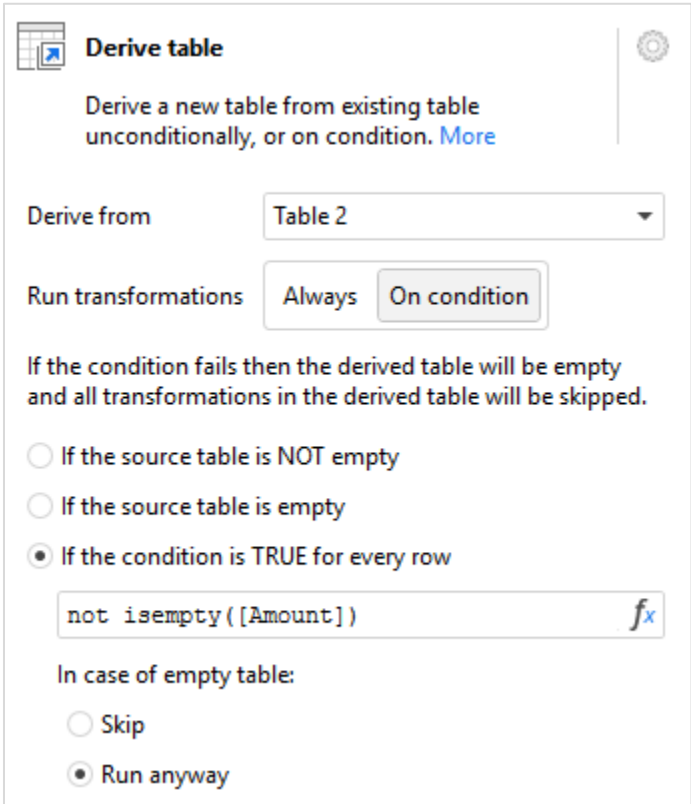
Derive table

Derive a new table from existing table unconditionally, or on condition. More

Derive from Table 2

Run transformations Always On condition

If the condition fails then the derived table will be empty and all transformations in the derived table will be skipped.

If the source table is NOT empty

If the source table is empty

If the condition is TRUE for every row

not isempty([Amount]) $f_x$

In case of empty table:

Skip

Run anyway